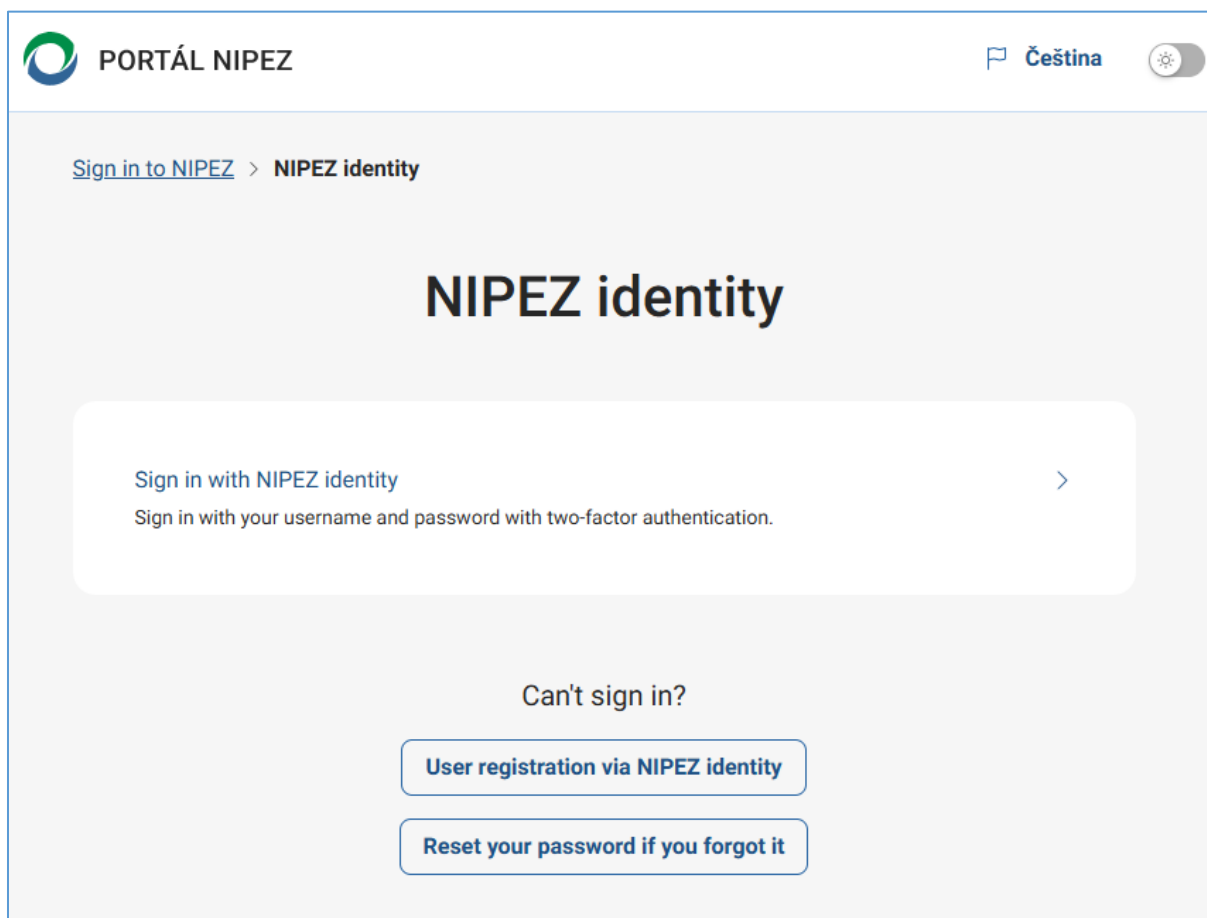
PORTÁL NIPEZ

Čeština

Sign in to NIPEZ > NIPEZ identity

NIPEZ identity

Sign in with NIPEZ identity

Sign in with your username and password with two-factor authentication.

Can't sign in?

User registration via NIPEZ identity

Reset your password if you forgot it